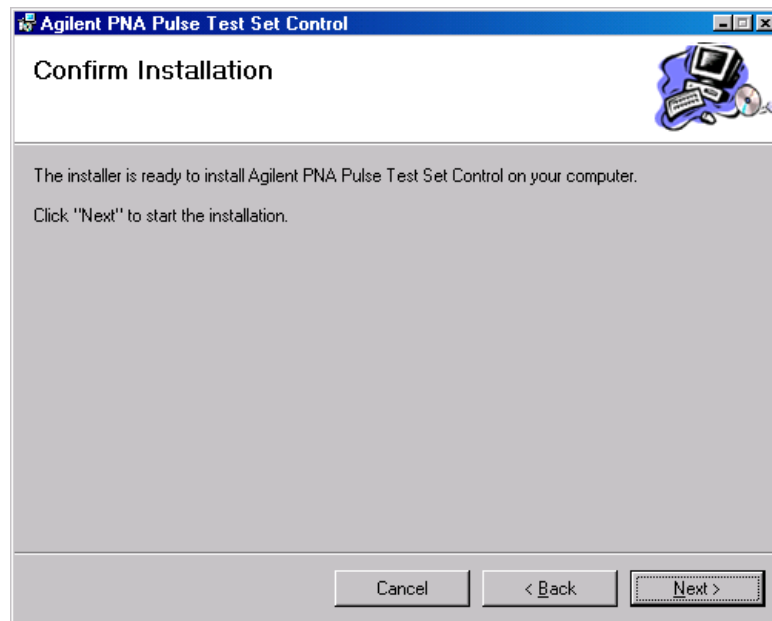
Agilent PNA Pulse Test Set Control

Confirm Installation

The installer is ready to install Agilent PNA Pulse Test Set Control on your computer.

Click "Next" to start the installation.

Cancel

< Back

Next >